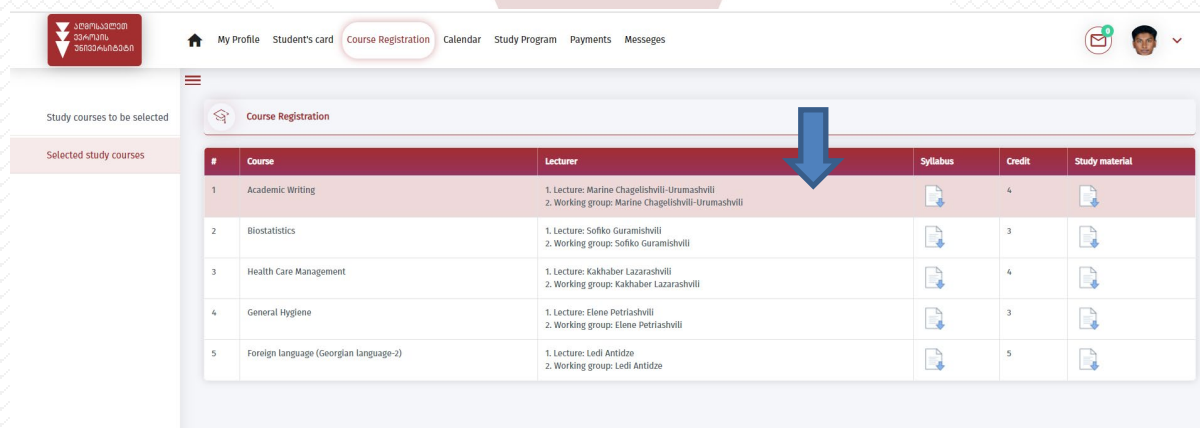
აღმოსავლეთ ევროპის უნივერსიტეტი

My Profile Student's card Course Registration Calendar Study Program Payments Messeges

0

Study courses to be selected

Selected study courses

Course Registration

| # | Course | Lecturer | Syllabus | Credit | Study material |
|---|---|---|---|---|---|
| 1 | Academic Writing | 1. Lecture: Marine Chagelishvili-Urumashvili 2. Working group: Marine Chagelishvili-Urumashvili | | 4 | |
| 2 | Biostatistics | 1. Lecture: Sofiko Guramishvili 2. Working group: Sofiko Guramishvili | | 3 | |
| 3 | Health Care Management | 1. Lecture: Kakhaber Lazarashvili 2. Working group: Kakhaber Lazarashvili | | 4 | |
| 4 | General Hygiene | 1. Lecture: Elene Petriashvili 2. Working group: Elene Petriashvili | | 3 | |
| 5 | Foreign language (Georgian language-2) | 1. Lecture: Ledi Antidze 2. Working group: Ledi Antidze | | 5 | |